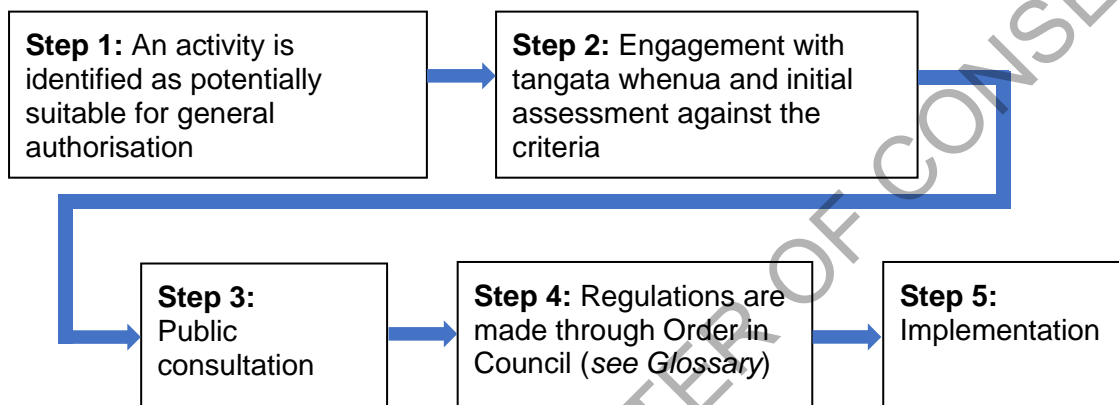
**Step 1:** An activity is identified as potentially suitable for general authorisation

**Step 2:** Engagement with tangata whenua and initial assessment against the criteria

**Step 3:** Public consultation

**Step 4:** Regulations are made through Order in Council (*see Glossary*)

**Step 5:** Implementation

...ER OF CONS...